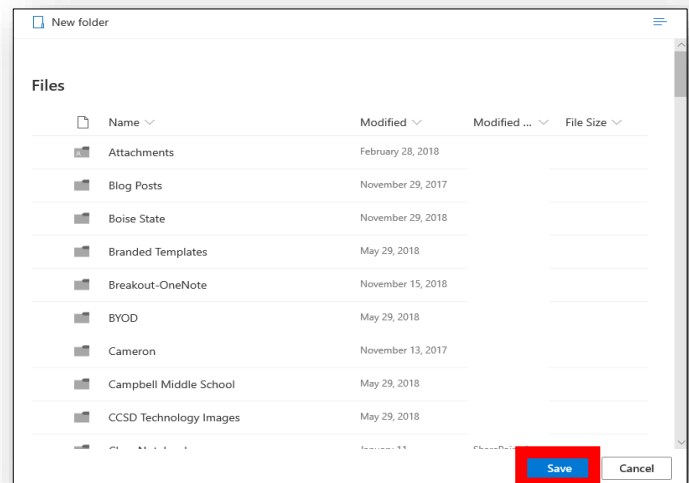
New folder

Files

| Name | Modified | Modified ... | File Size |
|---|---|---|---|
| Attachments | February 28, 2018 | | |
| Blog Posts | November 29, 2017 | | |
| Boise State | November 29, 2018 | | |
| Branded Templates | May 29, 2018 | | |
| Breakout-OneNote | November 15, 2018 | | |
| BYOD | May 29, 2018 | | |
| Cameron | November 13, 2017 | | |
| Campbell Middle School | May 29, 2018 | | |
| CCSD Technology Images | May 29, 2018 | | |
| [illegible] | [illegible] | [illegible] | |

Save Cancel